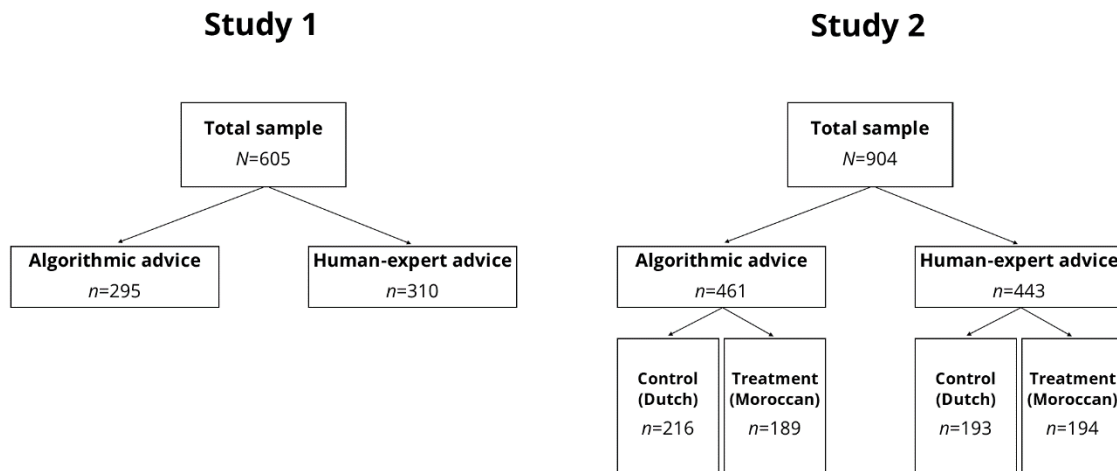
Study 1

Total sample
$N$=605

Algorithmic advice
$n$=295

Human-expert advice
$n$=310

Study 2

Total sample
$N$=904

Algorithmic advice
$n$=461

Human-expert advice
$n$=443

Control (Dutch)
$n$=216

Treatment (Moroccan)
$n$=189

Control (Dutch)
$n$=193

Treatment (Moroccan)
$n$=194